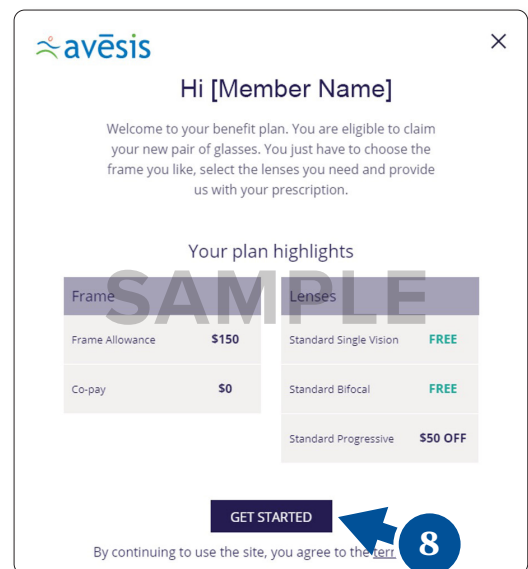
avēsis

×

Hi [Member Name]

Welcome to your benefit plan. You are eligible to claim your new pair of glasses. You just have to choose the frame you like, select the lenses you need and provide us with your prescription.

Your plan highlights

SAMPLE

| Frame | |
|---|---|
| Frame Allowance | $150 |
| Co-pay | $0 |

| Lenses | |
|---|---|
| Standard Single Vision | FREE |
| Standard Bifocal | FREE |
| Standard Progressive | $50 OFF |

GET STARTED

8

By continuing to use the site, you agree to the terr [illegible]